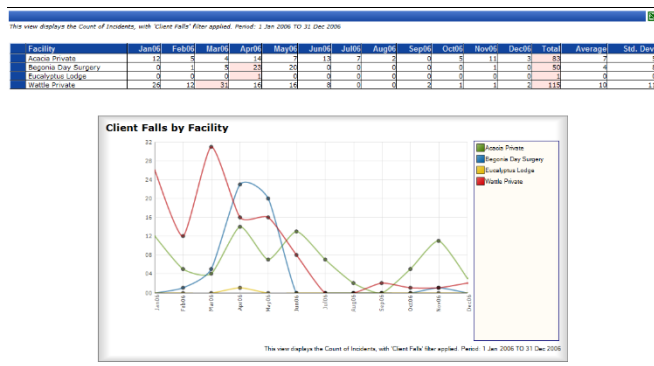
This view displays the Count of Incidents, with 'Client Falls' filter applied. Period: 1 Jan 2006 TO 31 Dec 2006

| Facility | Jan06 | Feb06 | Mar06 | Apr06 | May06 | Jun06 | Jul06 | Aug06 | Sep06 | Oct06 | Nov06 | Dec06 | Total | Average | Std. Dev |
|---|---|---|---|---|---|---|---|---|---|---|---|---|---|---|---|
| Acacia Private | 12 | 5 | 4 | 14 | 7 | 13 | 7 | 2 | 0 | 5 | 11 | 3 | 83 | 7 | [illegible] |
| Begonia Day Surgery | 0 | 1 | 5 | 23 | 20 | 0 | 0 | 0 | 0 | 0 | 1 | 0 | 50 | 4 | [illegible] |
| Eucalyptus Lodge | 0 | 0 | 0 | 1 | 0 | 0 | 0 | 0 | 0 | 0 | 0 | 0 | 1 | 0 | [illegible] |
| Wattle Private | 26 | 12 | 31 | 16 | 16 | 8 | 0 | 0 | 2 | 1 | 1 | 2 | 115 | 10 | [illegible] |

Client Falls by Facility

32
28
24
20
16
12
08
04
00

Jan06 Feb06 Mar06 Apr06 May06 Jun06 Jul06 Aug06 Sep06 Oct06 Nov06 Dec06

Acacia Private
Begonia Day Surgery
Eucalyptus Lodge
Wattle Private

This view displays the Count of Incidents, with 'Client Falls' filter applied. Period: 1 Jan 2006 TO 31 Dec 2006